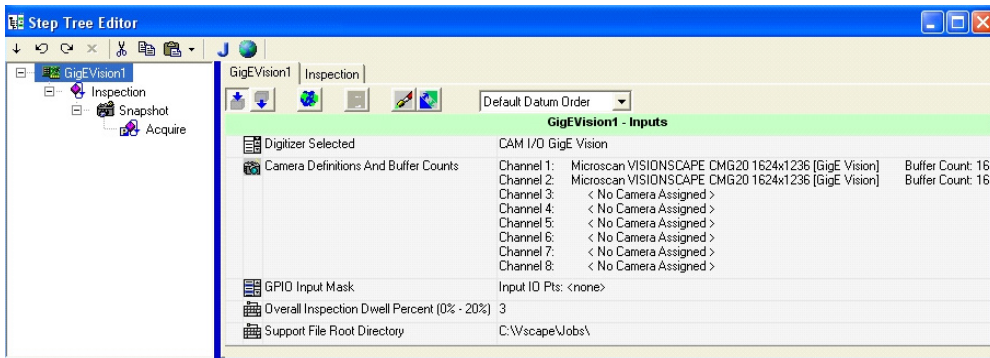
Step Tree Editor

GigEVision1
Inspection
Snapshot
Acquire

GigEVision1 | Inspection

Default Datum Order

GigEVision1 - Inputs

| | |
|---|---|
| Digitizer Selected | CAM I/O GigE Vision |
| Camera Definitions And Buffer Counts | Channel 1: Microscan VISIONSCAPE CMG20 1624x1236 [GigE Vision] Buffer Count: 16<br>Channel 2: Microscan VISIONSCAPE CMG20 1624x1236 [GigE Vision] Buffer Count: 16<br>Channel 3: < No Camera Assigned ><br>Channel 4: < No Camera Assigned ><br>Channel 5: < No Camera Assigned ><br>Channel 6: < No Camera Assigned ><br>Channel 7: < No Camera Assigned ><br>Channel 8: < No Camera Assigned > |
| GPIO Input Mask | Input IO Pts: <none> |
| Overall Inspection Dwell Percent (0% - 20%) | 3 |
| Support File Root Directory | C:\Vscape\Jobs\ |